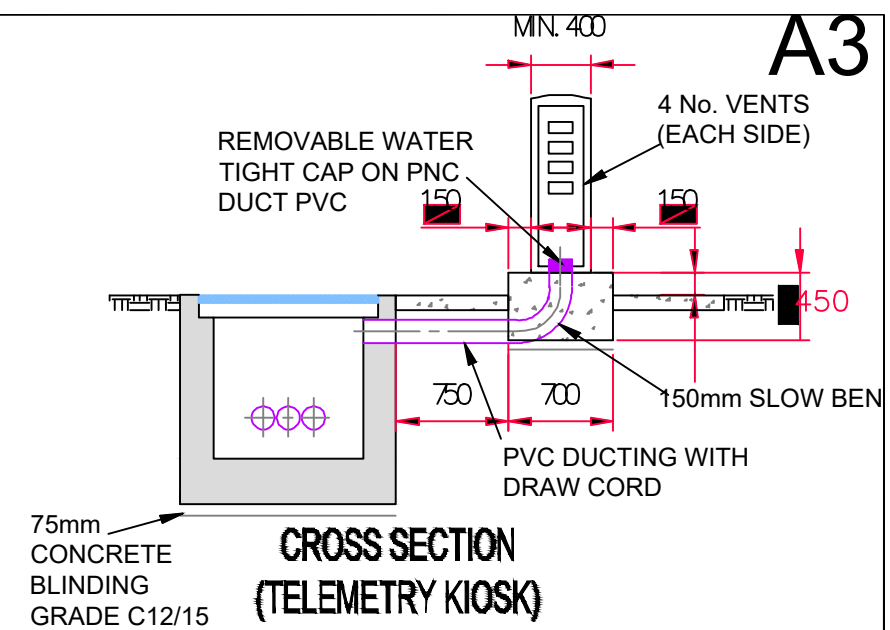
MIN. 400

A3

4 No. VENTS (EACH SIDE)

REMOVABLE WATER TIGHT CAP ON PNC DUCT PVC

150

150

450

750

700

150mm SLOW BEN

PVC DUCTING WITH DRAW CORD

75mm CONCRETE BLINDING GRADE C12/15

CROSS SECTION (TELEMETRY KIOSK)